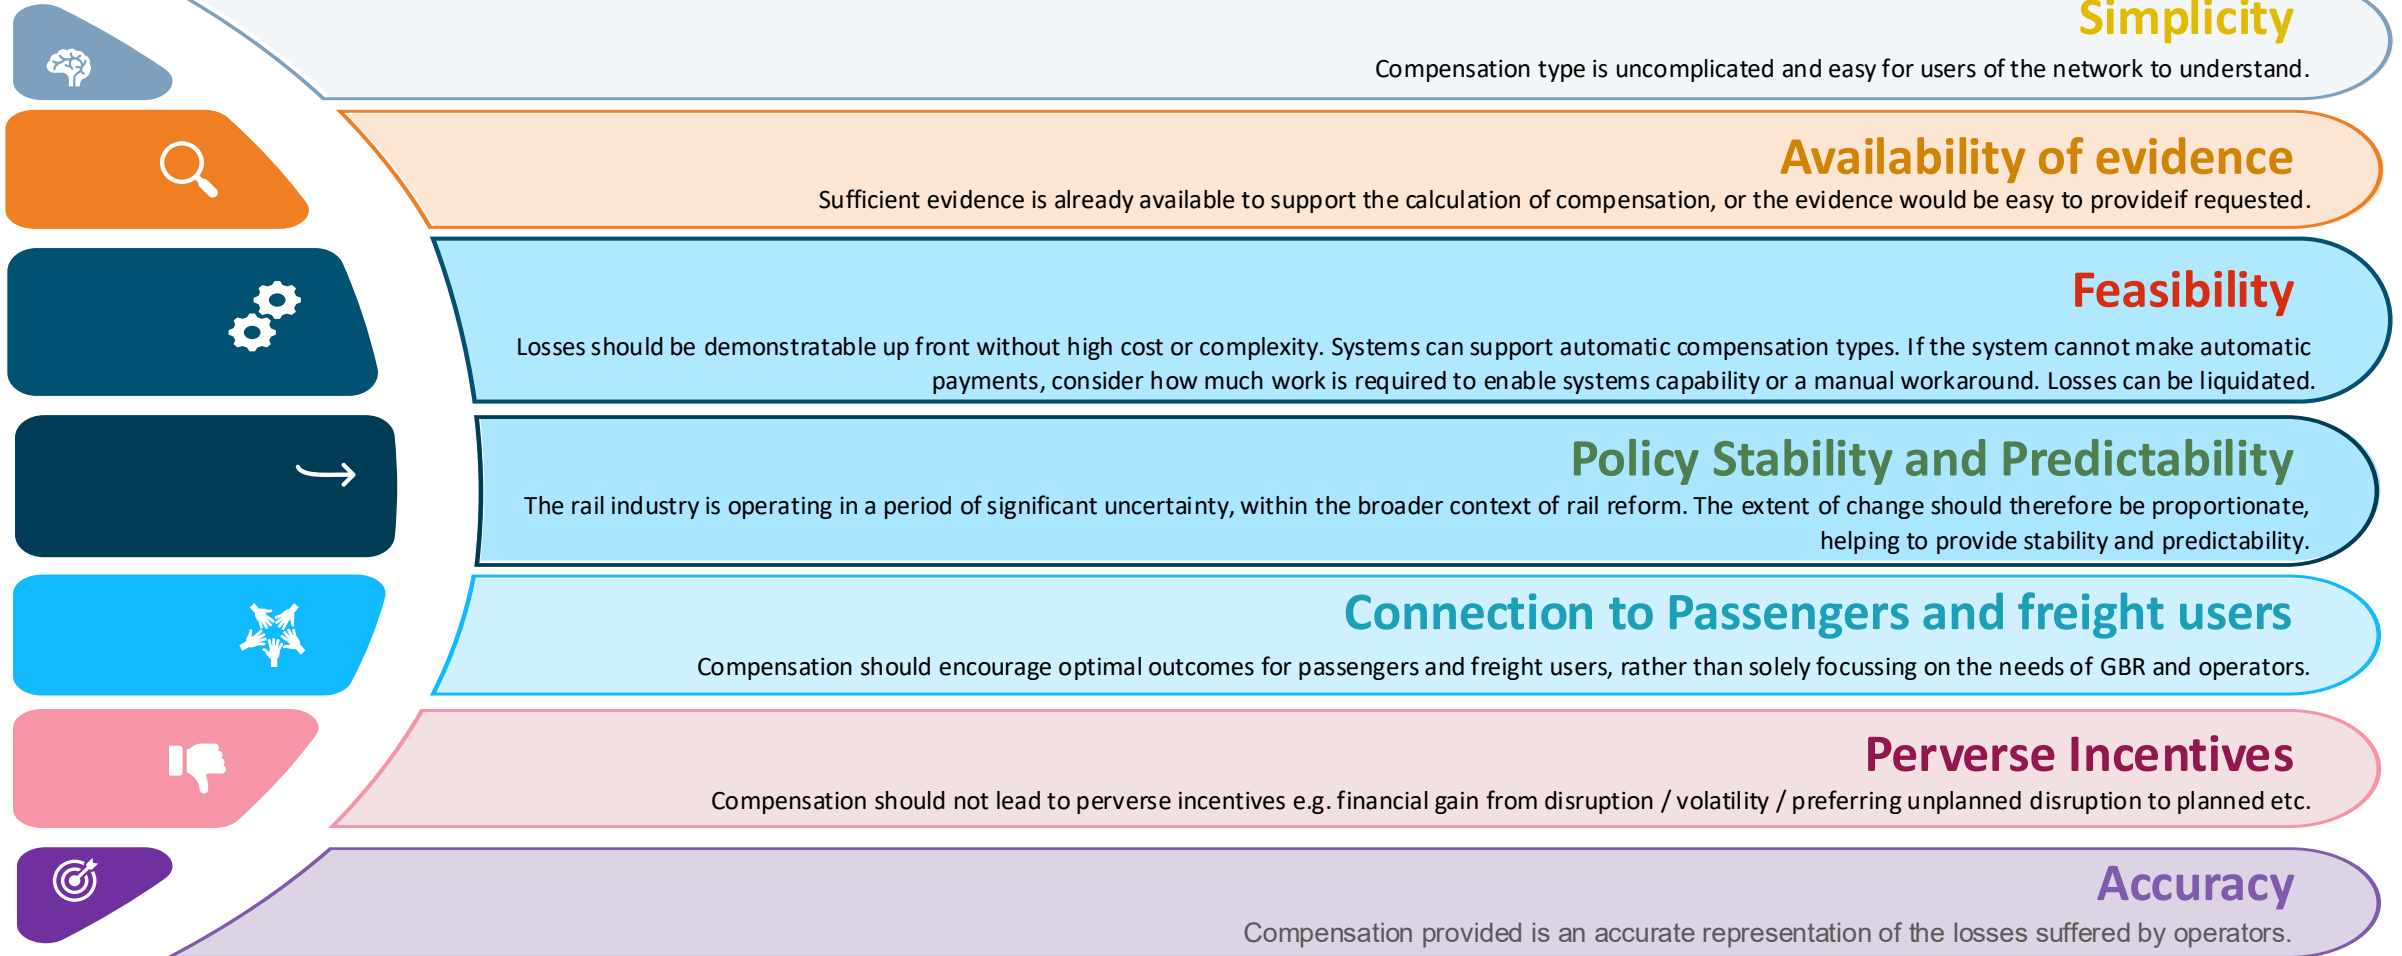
Simplicity
Compensation type is uncomplicated and easy for users of the network to understand.

Availability of evidence
Sufficient evidence is already available to support the calculation of compensation, or the evidence would be easy to provideif requested.

Feasibility
Losses should be demonstratable up front without high cost or complexity. Systems can support automatic compensation types. If the system cannot make automatic payments, consider how much work is required to enable systems capability or a manual workaround. Losses can be liquidated.

Policy Stability and Predictability
The rail industry is operating in a period of significant uncertainty, within the broader context of rail reform. The extent of change should therefore be proportionate, helping to provide stability and predictability.

Connection to Passengers and freight users
Compensation should encourage optimal outcomes for passengers and freight users, rather than solely focussing on the needs of GBR and operators.

Perverse Incentives
Compensation should not lead to perverse incentives e.g. financial gain from disruption / volatility / preferring unplanned disruption to planned etc.

Accuracy
Compensation provided is an accurate representation of the losses suffered by operators.